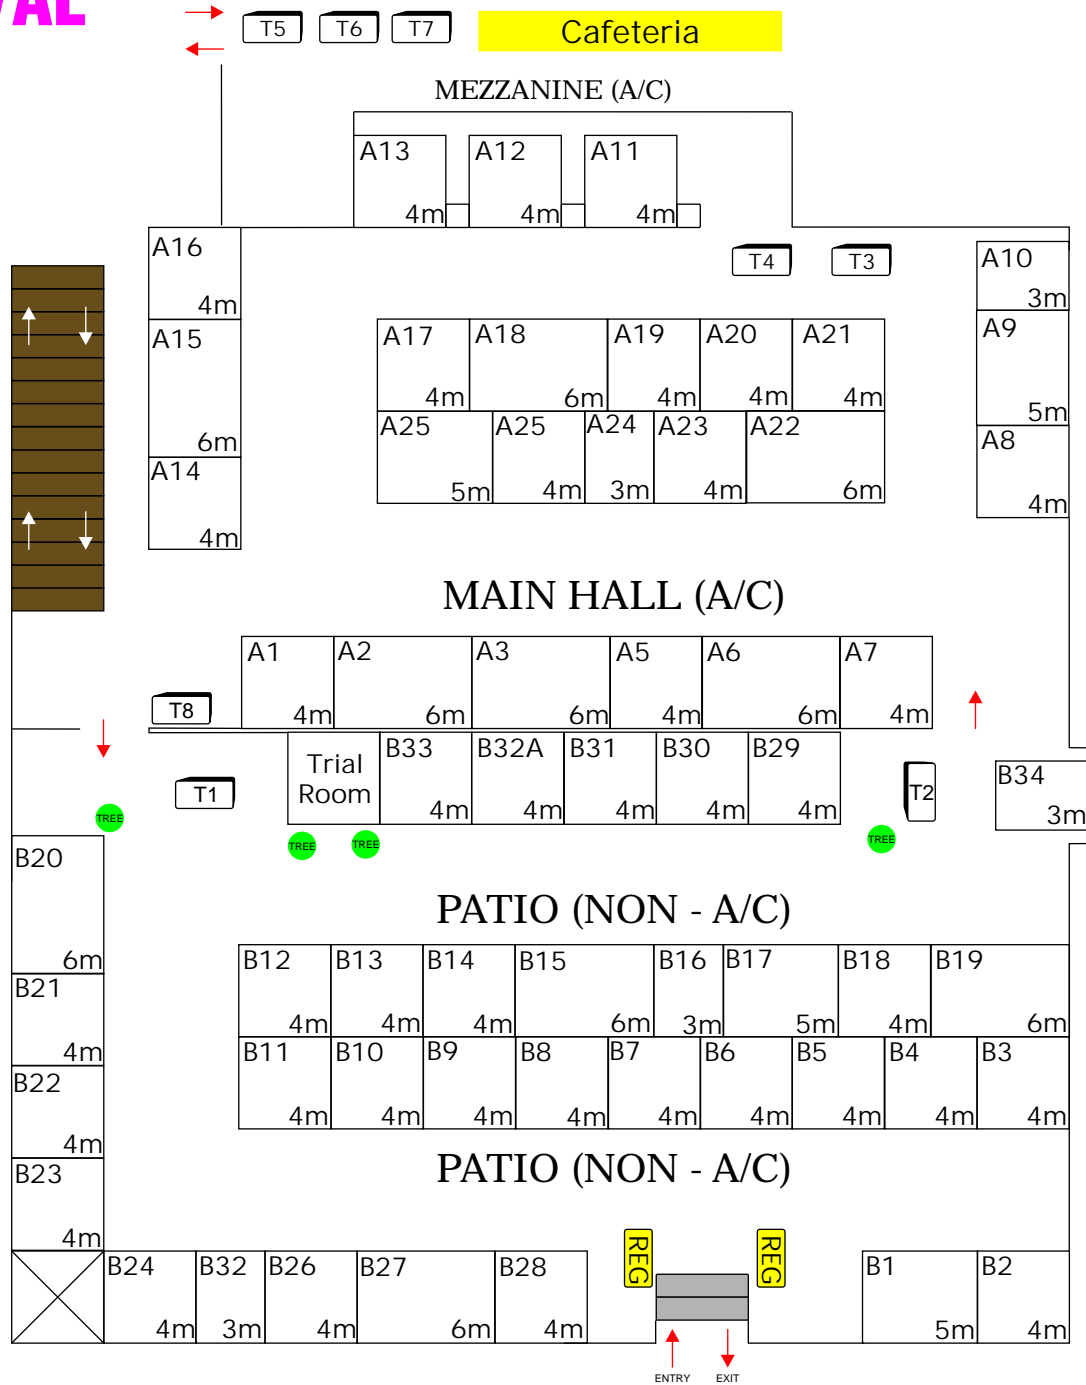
AL

T5 T6 T7

Cafeteria

MEZZANINE (A/C)

A13 4m
A12 4m
A11 4m

A16 4m
A15 6m
A14 4m

T4 T3

A10 3m
A9 5m
A8 4m

A17 4m
A18 6m
A19 4m
A20 4m
A21 4m

A25 5m
A25 4m
A24 3m
A23 4m
A22 6m

MAIN HALL (A/C)

A1 4m
A2 6m
A3 6m
A5 4m
A6 6m
A7 4m

T8

T1

Trial Room

B33 4m
B32A 4m
B31 4m
B30 4m
B29 4m

T2

B34 3m

TREE
TREE
TREE
TREE

B20 6m
B21 4m
B22 4m
B23 4m

PATIO (NON - A/C)

B12 4m
B13 4m
B14 4m
B15 6m
B16 3m
B17 5m
B18 4m
B19 6m

B11 4m
B10 4m
B9 4m
B8 4m
B7 4m
B6 4m
B5 4m
B4 4m
B3 4m

PATIO (NON - A/C)

B24 4m
B32 3m
B26 4m
B27 6m
B28 4m

REG
REG

B1 5m
B2 4m

ENTRY
EXIT